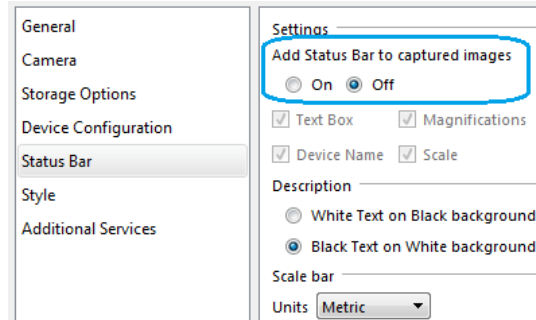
General
Camera
Storage Options
Device Configuration
Status Bar
Style
Additional Services

Settings
Add Status Bar to captured images
On Off
Text Box
Magnifications
Device Name
Scale
Description
White Text on Black background
Black Text on White background
Scale bar
Units Metric